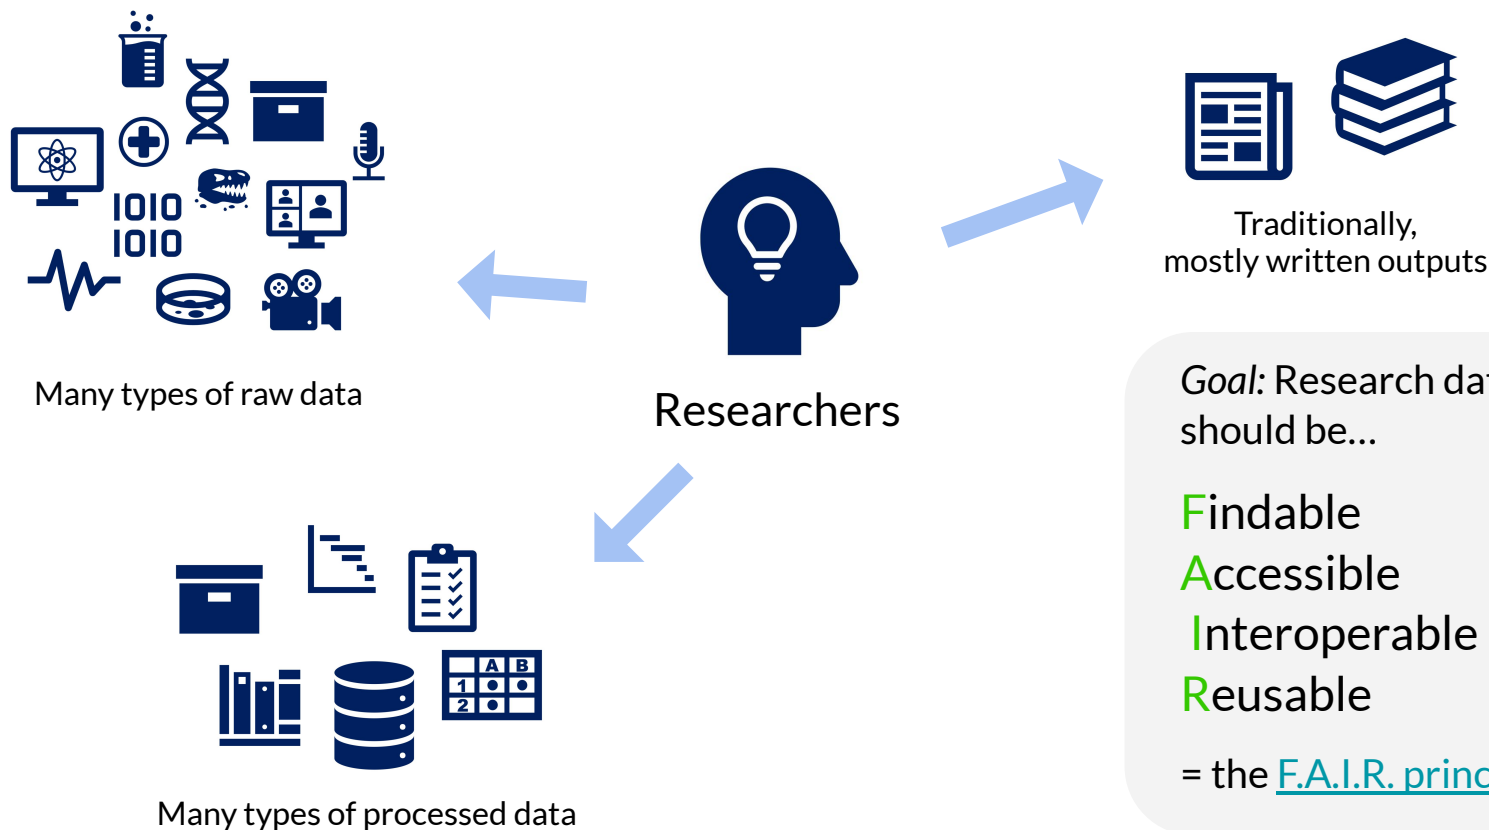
1010
1010

Many types of raw data

Researchers

Traditionally, mostly written outputs

Goal: Research da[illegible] should be…

Findable
Accessible
Interoperable
Reusable

= the F.A.I.R. princ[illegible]

A B
1
2

Many types of processed data